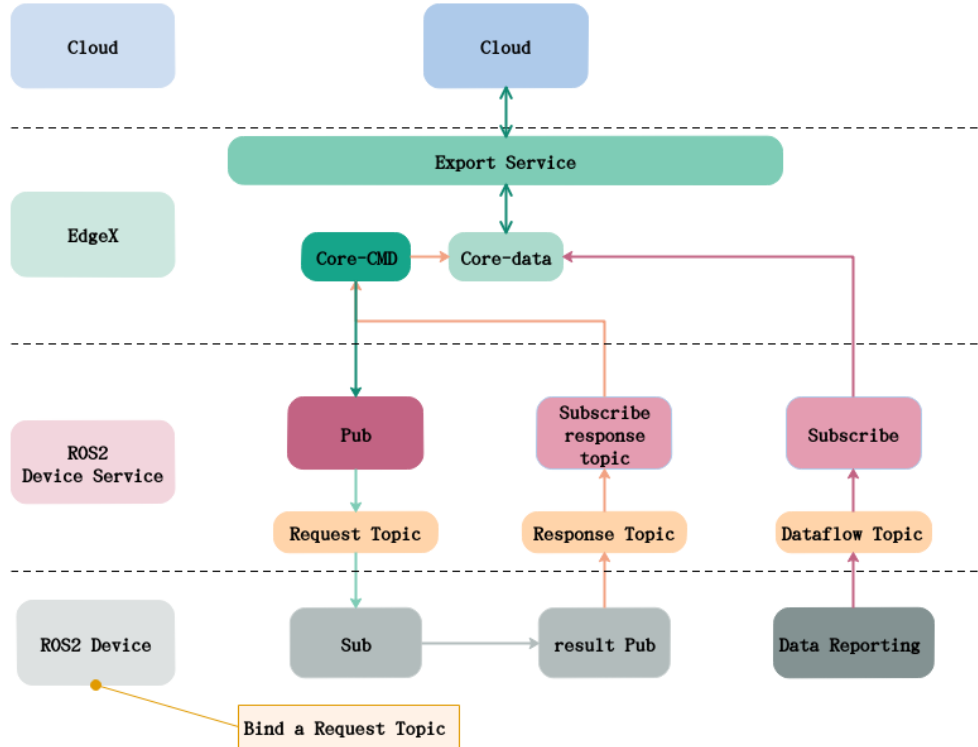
Cloud

Cloud

Export Service

EdgeX

Core-CMD

Core-data

ROS2 Device Service

Pub

Subscribe response topic

Subscribe

Request Topic

Response Topic

Dataflow Topic

ROS2 Device

Sub

result Pub

Data Reporting

Bind a Request Topic